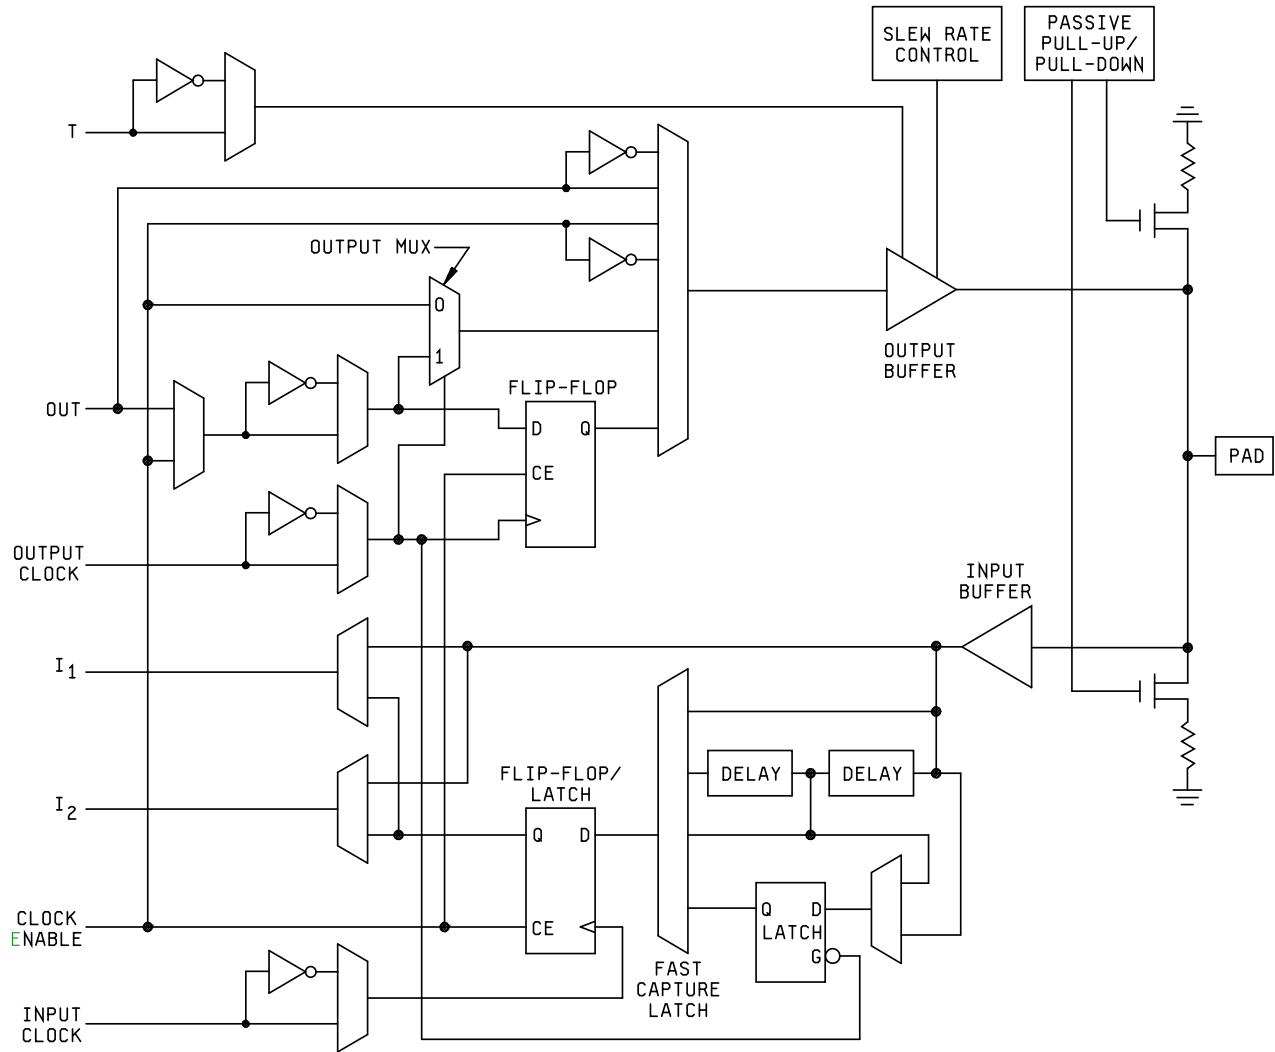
SLEW RATE CONTROL

PASSIVE PULL-UP/ PULL-DOWN

T

OUTPUT MUX

0

1

OUTPUT BUFFER

FLIP-FLOP

OUT

D

Q

CE

PAD

OUTPUT CLOCK

INPUT BUFFER

$I_1$

$I_2$

DELAY

DELAY

FLIP-FLOP/ LATCH

Q

D

CLOCK ENABLE

CE

Q

D

LATCH

G

FAST CAPTURE LATCH

INPUT CLOCK